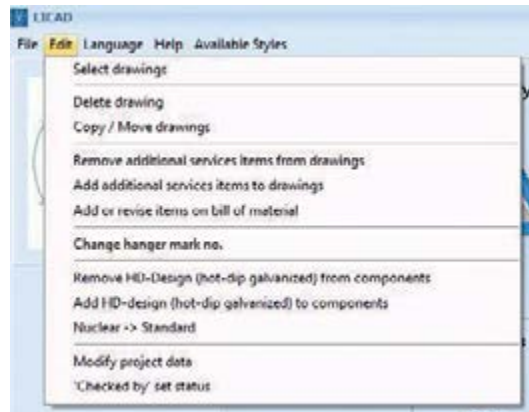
LICAD

File Edit Language Help Available Styles

Select drawings

Delete drawing
Copy / Move drawings

Remove additional services items from drawings
Add additional services items to drawings
Add or revise items on bill of material

Change hanger mark no.

Remove HD-Design (hot-dip galvanized) from components
Add HD-design (hot-dip galvanized) to components
Nuclear -> Standard

Modify project data
'Checked by' set status